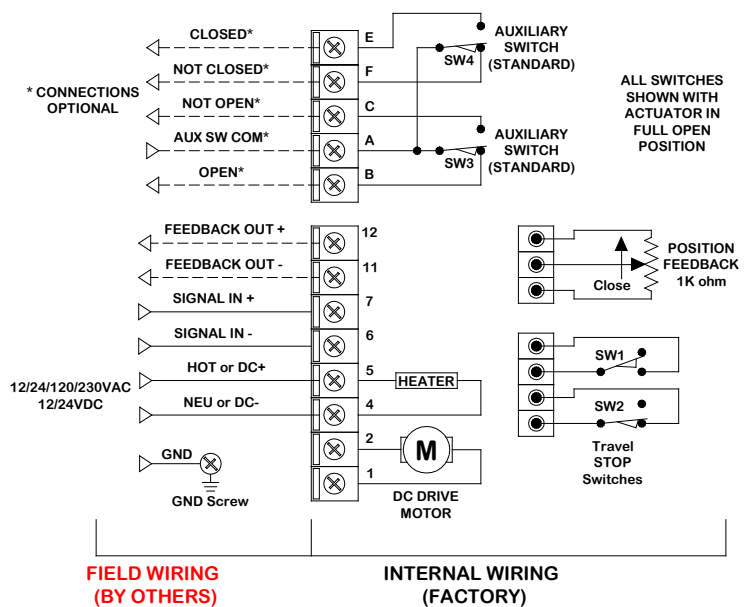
CLOSED*
NOT CLOSED*
NOT OPEN*
AUX SW COM*
OPEN*
* CONNECTIONS OPTIONAL
E
F
C
A
B
SW4
AUXILIARY SWITCH (STANDARD)
SW3
AUXILIARY SWITCH (STANDARD)
ALL SWITCHES SHOWN WITH ACTUATOR IN FULL OPEN POSITION

FEEDBACK OUT +
FEEDBACK OUT -
SIGNAL IN +
SIGNAL IN -
HOT or DC+
NEU or DC-
12/24/120/230VAC
12/24VDC
GND
GND Screw
12
11
7
6
5
4
2
1
HEATER
M
DC DRIVE MOTOR
Close
POSITION FEEDBACK 1K ohm
SW1
SW2
Travel STOP Switches

FIELD WIRING (BY OTHERS)
INTERNAL WIRING (FACTORY)